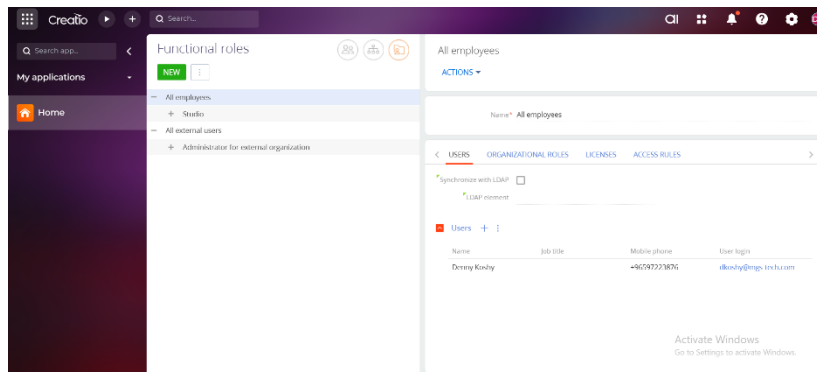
Creatio

Search...

ai

Search app...

My applications

Home

Functional roles

NEW

— All employees

+ Studio

— All external users

+ Administrator for external organization

All employees

ACTIONS ▾

Name* All employees

USERS ORGANIZATIONAL ROLES LICENSES ACCESS RULES

Synchronize with LDAP

LDAP element

Users + ⋮

| Name | Job title | Mobile phone | User login |
|---|---|---|---|
| Denny Koshy | | +96597223876 | dkoshy@mgs.tech.com |

Activate Windows
Go to Settings to activate Windows.